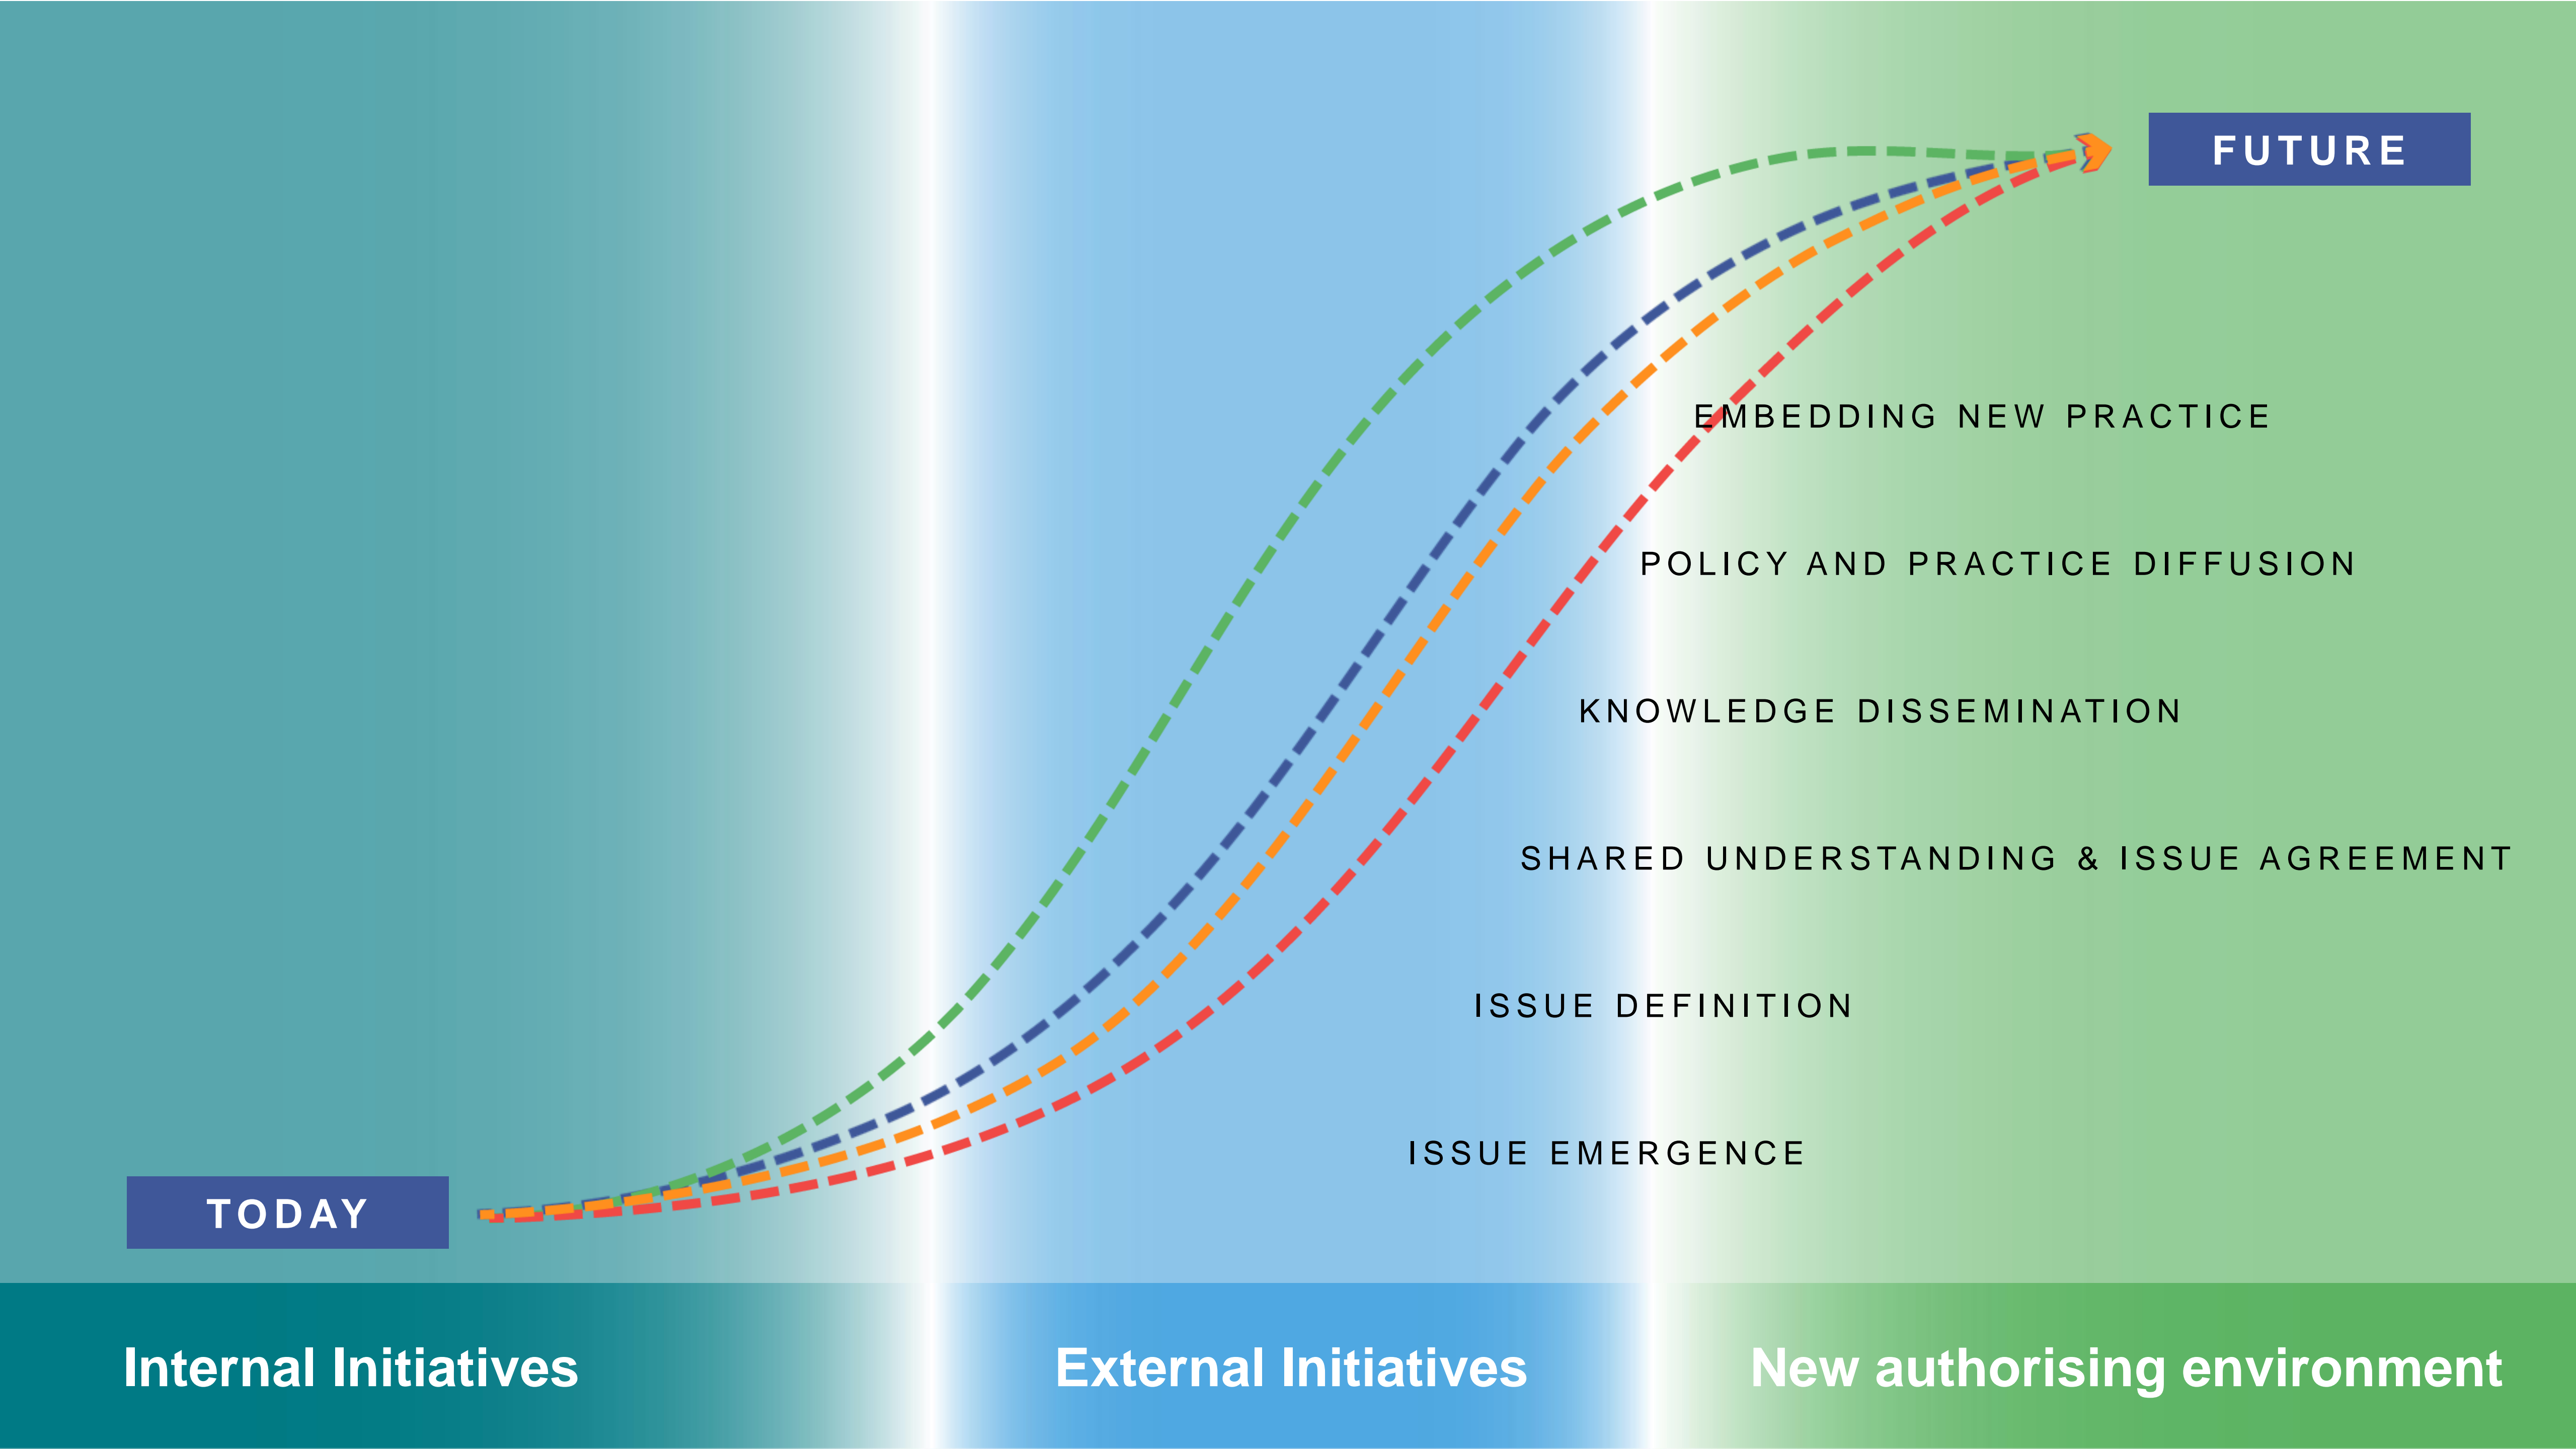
FUTURE

EMBEDDING NEW PRACTICE

POLICY AND PRACTICE DIFFUSION

KNOWLEDGE DISSEMINATION

SHARED UNDERSTANDING & ISSUE AGREEMENT

ISSUE DEFINITION

ISSUE EMERGENCE

TODAY

Internal Initiatives

External Initiatives

New authorising environment